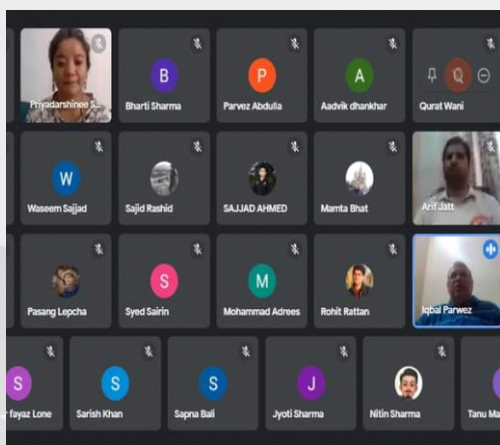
Priyadarshinee S...
B
Bharti Sharma
P
Parvez Abdulla
A
Aadvik dhankhar
Q
Qurat Wani

W
Waseem Sajjad
Sajid Rashid
SAJJAD AHMED
Mamta Bhat
Arif Jatt

Pasang Lepcha
S
Syed Sairin
M
Mohammad Adrees
Rohit Rattan
Iqbal Parwez

S
r fayaz Lone
S
Sarish Khan
S
Sapna Bali
J
Jyoti Sharma
Nitin Sharma
Tanu M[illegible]